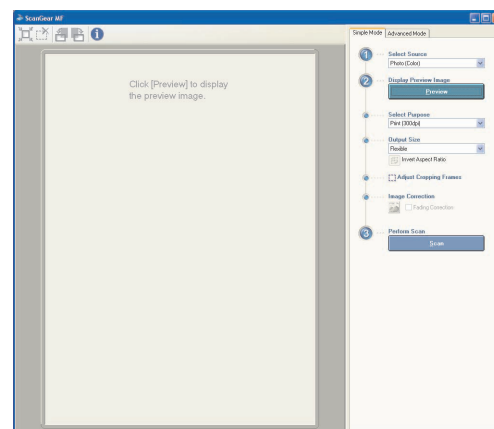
ScanGear MF

Click [Preview] to display the preview image.

Simple Mode
Advanced Mode

1
Select Source
Photo (Color)

2
Display Preview Image
Preview

Select Purpose
Print (300dpi)

Output Size
Flexible
Invert Aspect Ratio

Adjust Cropping Frames

Image Correction
Fading Correction

3
Perform Scan
Scan